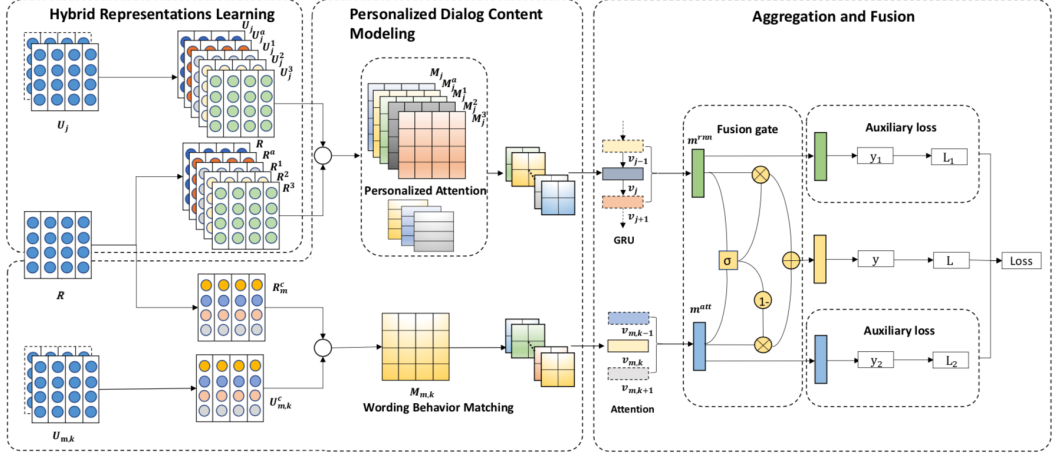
Hybrid Representations Learning

Personalized Dialog Content Modeling

Aggregation and Fusion

$U_j$ $U_j^a$ $U_j^1$ $U_j^2$ $U_j^3$

$U_j$

$R$ $R^a$ $R^1$ $R^2$ $R^3$

$R$

$M_j$ $M_j^a$ $M_j^1$ $M_j^2$ $M_j^3$

Personalized Attention

$v_{j-1}$ $v_j$ $v_{j+1}$

GRU

$m^{rnn}$

Fusion gate

σ

1-

$m^{att}$

Auxiliary loss

$y_1$ $L_1$

y L Loss

Auxiliary loss

$y_2$ $L_2$

$R_m^c$

$U_{m,k}^c$

$U_{m,k}$

$M_{m,k}$

Wording Behavior Matching

$v_{m,k-1}$ $v_{m,k}$ $v_{m,k+1}$

Attention